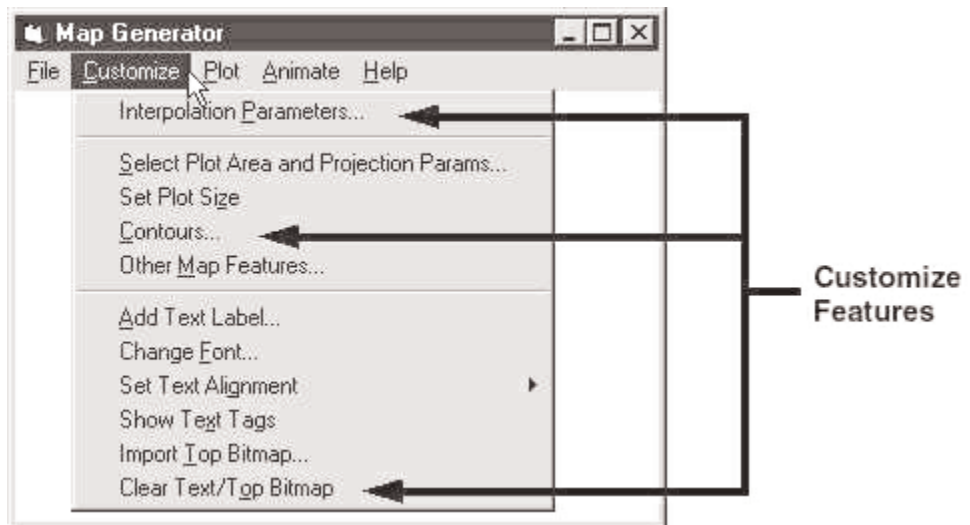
Map Generator

File Customize Plot Animate Help

Interpolation Parameters...

Select Plot Area and Projection Params...
Set Plot Size
Contours...
Other Map Features...

Add Text Label...
Change Font...
Set Text Alignment
Show Text Tags
Import Top Bitmap...
Clear Text/Top Bitmap

Customize Features